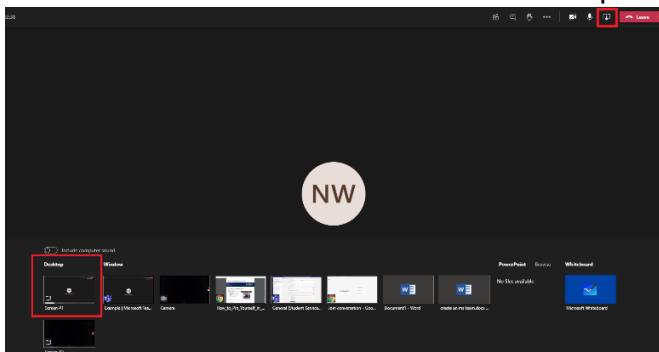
33:08

Leave

NW

Include computer sound

Desktop

Window

PowerPoint

Browse

Whiteboard

Screen #1

Example | Microsoft Tea...

Camera

How_to_Fix_Yourself_in_...

General (Student Service...

Join conversation - Goo...

Document1 - Word

create an ms teams docu...

No files available

Microsoft Whiteboard

Screen #2